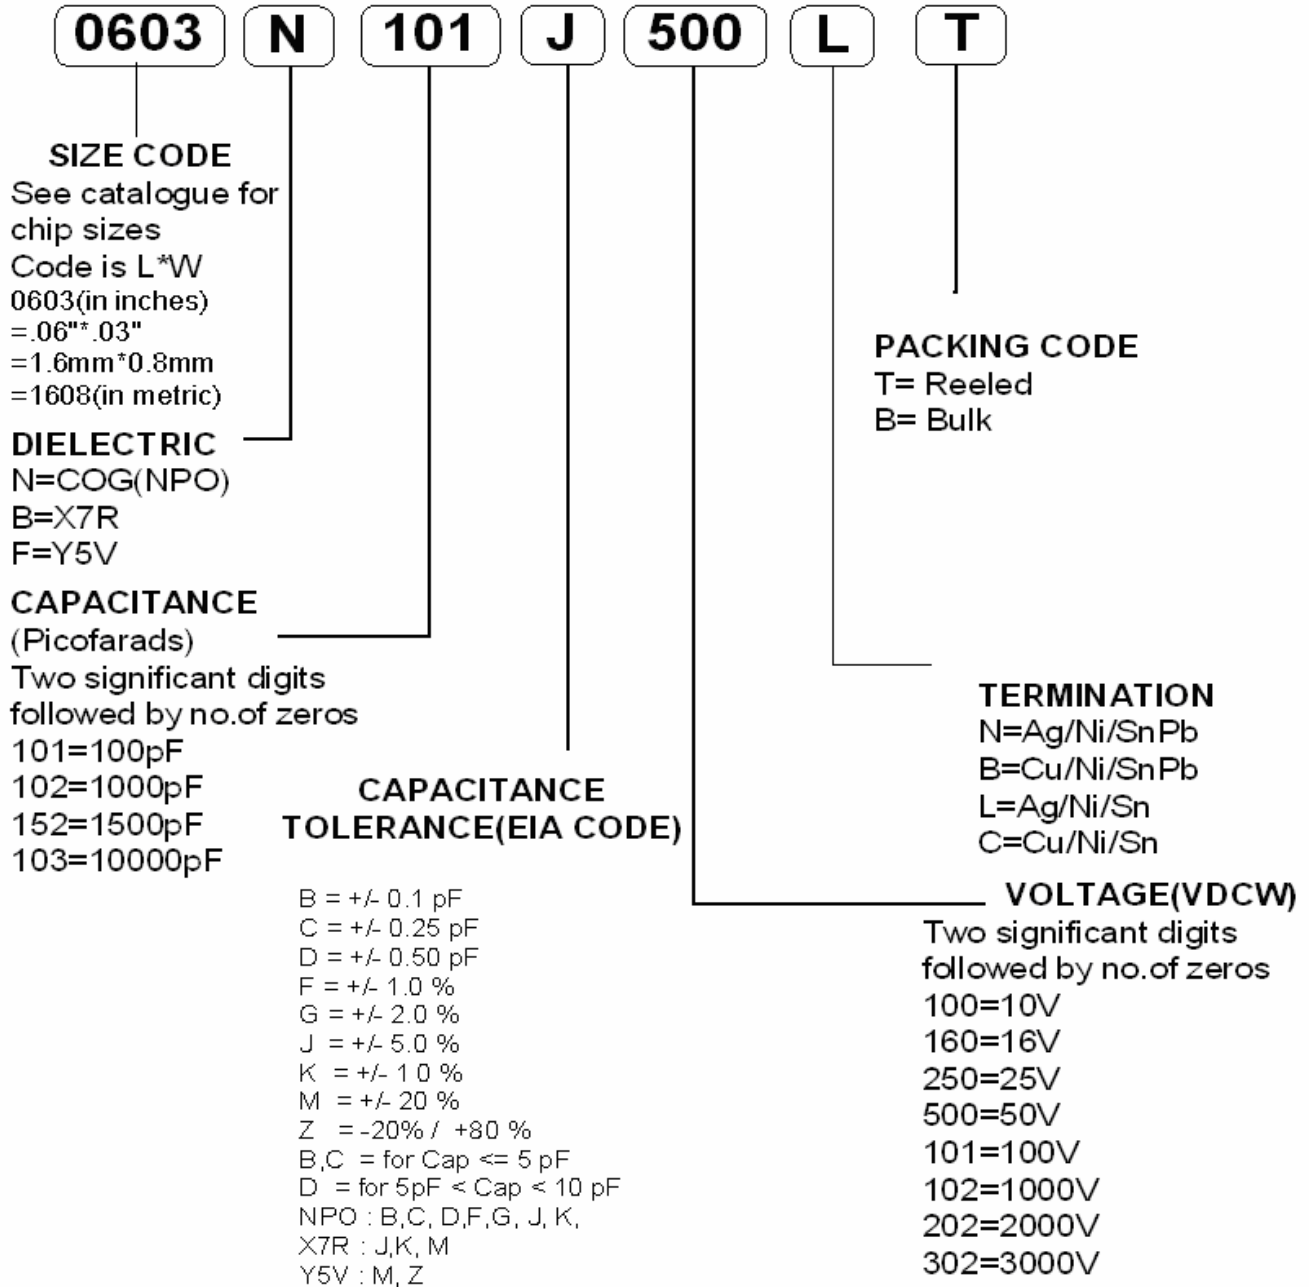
0603 N 101 J 500 L T

SIZE CODE
See catalogue for chip sizes
Code is L*W
0603(in inches)
=.06"*.03"
=1.6mm*0.8mm
=1608(in metric)

DIELECTRIC
N=COG(NPO)
B=X7R
F=Y5V

CAPACITANCE
(Picofarads)
Two significant digits followed by no.of zeros
101=100pF
102=1000pF
152=1500pF
103=10000pF

CAPACITANCE TOLERANCE(EIA CODE)

B = +/- 0.1 pF
C = +/- 0.25 pF
D = +/- 0.50 pF
F = +/- 1.0 %
G = +/- 2.0 %
J = +/- 5.0 %
K = +/- 1 0 %
M = +/- 20 %
Z = -20% / +80 %
B,C = for Cap <= 5 pF
D = for 5pF < Cap < 10 pF
NPO : B,C, D,F,G, J, K,
X7R : J,K, M
Y5V : M, Z

PACKING CODE
T= Reeled
B= Bulk

TERMINATION
N=Ag/Ni/SnPb
B=Cu/Ni/SnPb
L=Ag/Ni/Sn
C=Cu/Ni/Sn

VOLTAGE(VDCW)
Two significant digits followed by no.of zeros
100=10V
160=16V
250=25V
500=50V
101=100V
102=1000V
202=2000V
302=3000V